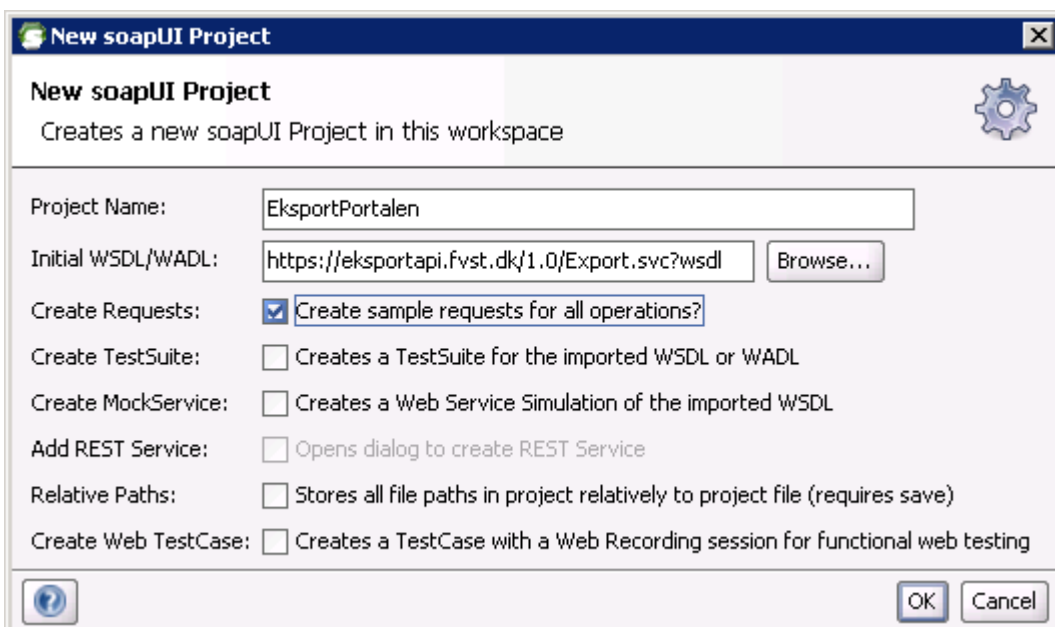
New soapUI Project

New soapUI Project
Creates a new soapUI Project in this workspace

Project Name: EksportPortalen
Initial WSDL/WADL: https://eksportapi.fvst.dk/1.0/Export.svc?wsdl Browse...
Create Requests: Create sample requests for all operations?
Create TestSuite: Creates a TestSuite for the imported WSDL or WADL
Create MockService: Creates a Web Service Simulation of the imported WSDL
Add REST Service: Opens dialog to create REST Service
Relative Paths: Stores all file paths in project relatively to project file (requires save)
Create Web TestCase: Creates a TestCase with a Web Recording session for functional web testing

OK Cancel